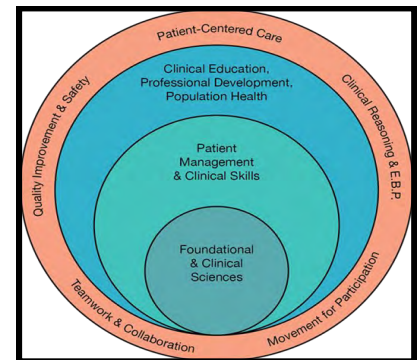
Patient-Centered Care

Clinical Reasoning & E.B.P.

Movement for Participation

Teamwork & Collaboration

Quality Improvement & Safety

Clinical Education, Professional Development, Population Health

Patient Management & Clinical Skills

Foundational & Clinical Sciences